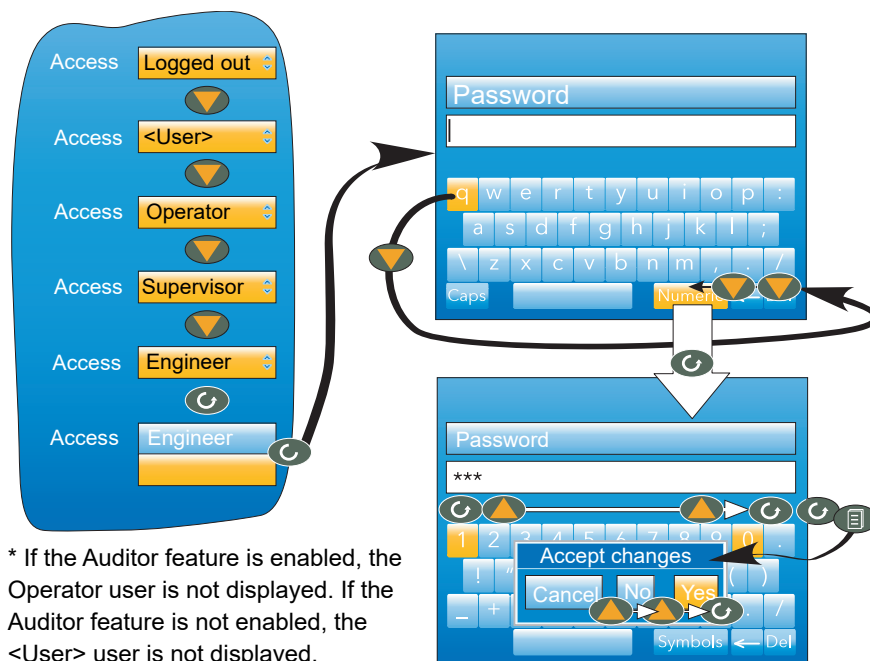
Access Logged out

Access <User>

Access Operator

Access Supervisor

Access Engineer

Access Engineer

Password

q w e r t y u i o p :
a s d f g h j k l ;
\ z x c v b n m , . /
Caps Numeric

Password
***

1 2 3 4 5 6 7 8 9 0 .
! " ( )
_ + .
Accept changes
Cancel No Yes
Symbols ← Del

* If the Auditor feature is enabled, the Operator user is not displayed. If the Auditor feature is not enabled, the <User> user is not displayed.